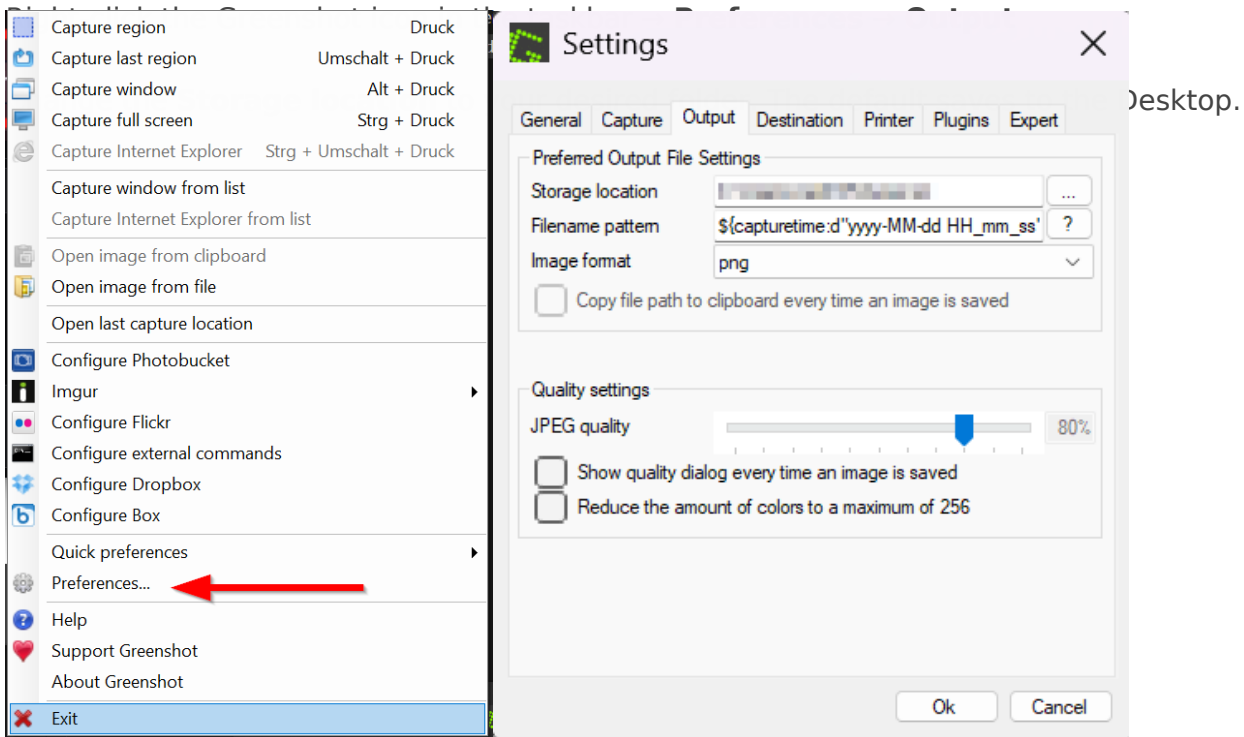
Capture region Druck
Capture last region Umschalt + Druck
Capture window Alt + Druck
Capture full screen Strg + Druck
Capture Internet Explorer Strg + Umschalt + Druck
Capture window from list
Capture Internet Explorer from list
Open image from clipboard
Open image from file
Open last capture location
Configure Photobucket
Imgur
Configure Flickr
Configure external commands
Configure Dropbox
Configure Box
Quick preferences
Preferences...
Help
Support Greenshot
About Greenshot
Exit

Settings

General Capture Output Destination Printer Plugins Expert

Preferred Output File Settings
Storage location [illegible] ...
Filename pattern ${capturetime:d"yyyy-MM-dd HH_mm_ss' ?
Image format png
Copy file path to clipboard every time an image is saved

Quality settings
JPEG quality 80%
Show quality dialog every time an image is saved
Reduce the amount of colors to a maximum of 256

Ok Cancel

Desktop.